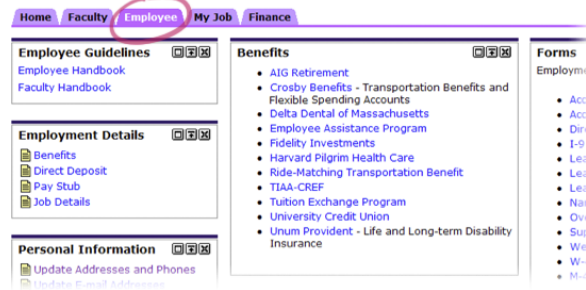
Home Faculty Employee My Job Finance

Employee Guidelines
Employee Handbook
Faculty Handbook

Employment Details
Benefits
Direct Deposit
Pay Stub
Job Details

Personal Information
Update Addresses and Phones
Update E-mail Addresses

Benefits
- AIG Retirement
- Crosby Benefits - Transportation Benefits and Flexible Spending Accounts
- Delta Dental of Massachusetts
- Employee Assistance Program
- Fidelity Investments
- Harvard Pilgrim Health Care
- Ride-Matching Transportation Benefit
- TIAA-CREF
- Tuition Exchange Program
- University Credit Union
- Unum Provident - Life and Long-term Disability Insurance

Forms
Employme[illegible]
- Acc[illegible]
- Acc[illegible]
- Dir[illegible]
- I-9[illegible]
- Lea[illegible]
- Lea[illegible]
- Lea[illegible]
- Na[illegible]
- Ove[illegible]
- Sup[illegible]
- We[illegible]
- W-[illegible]
- M-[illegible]